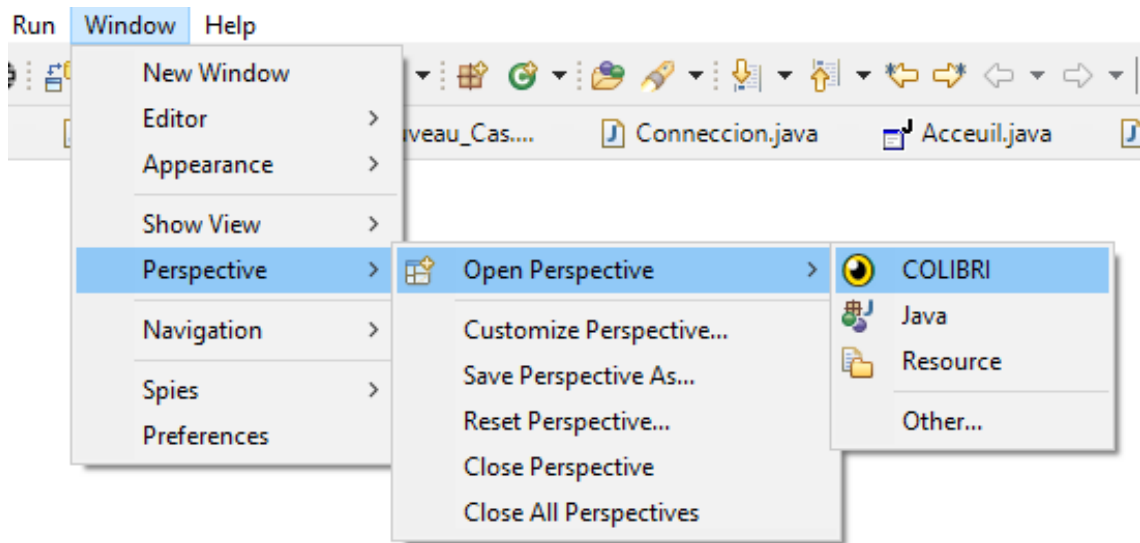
Run Window Help

New Window
Editor >
Appearance >
Show View >
Perspective >
Navigation >
Spies >
Preferences

uveau_Cas.... Conneccion.java Acceuil.java

Open Perspective >
Customize Perspective...
Save Perspective As...
Reset Perspective...
Close Perspective
Close All Perspectives

COLIBRI
Java
Resource
Other...